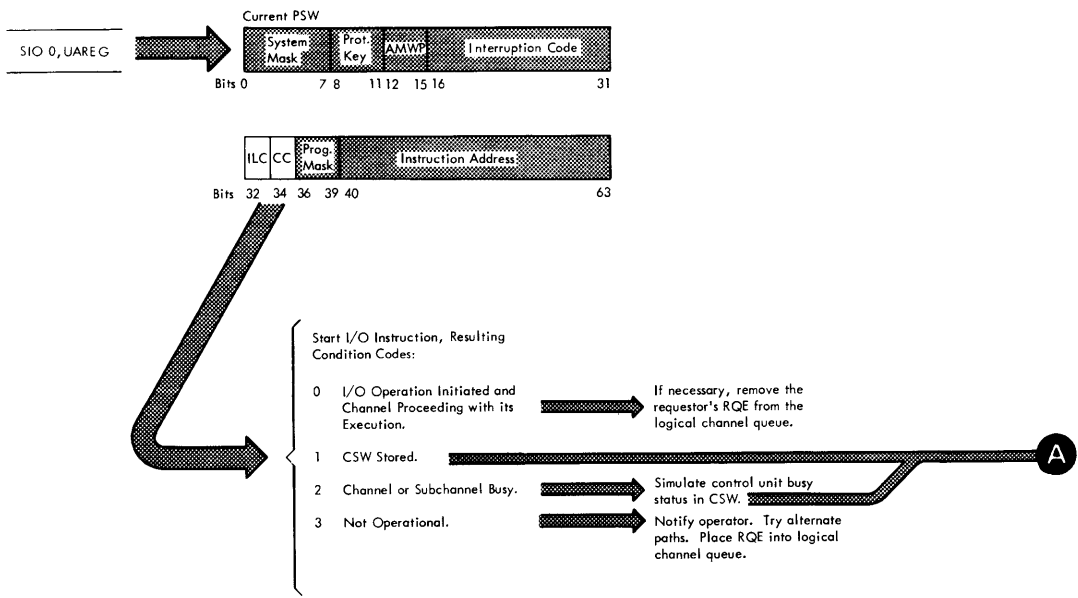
SIO 0, UAREG

Current PSW

| System Mask | Prot. Key | AMWP | Interruption Code |
|---|---|---|---|

Bits 0 7 8 11 12 15 16 31

| ILC | CC | Prog. Mask | Instruction Address |
|---|---|---|---|

Bits 32 34 36 39 40 63

Start I/O Instruction, Resulting Condition Codes:

0 I/O Operation Initiated and Channel Proceeding with its Execution.

If necessary, remove the requestor's RQE from the logical channel queue.

1 CSW Stored.

A

2 Channel or Subchannel Busy.

Simulate control unit busy status in CSW.

3 Not Operational.

Notify operator. Try alternate paths. Place RQE into logical channel queue.